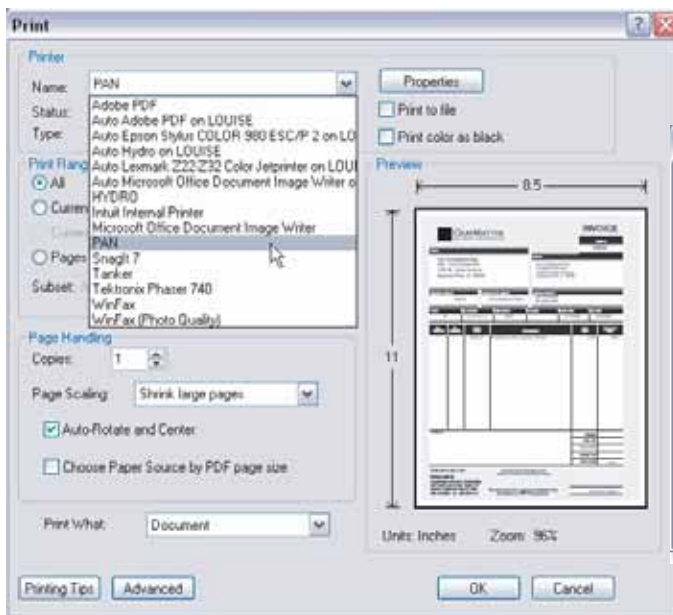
Print

Printer

Name: PAN

Status:

Type:

Adobe PDF
Auto Adobe PDF on LOUISE
Auto Epson Stylus COLOR 980 ESC/P 2 on LO
Auto Hydro on LOUISE
Auto Lexmark Z22-Z32 Color Jetprinter on LOU
Auto Microsoft Office Document Image Writer o
HYDRO
Intuit Internal Printer
Microsoft Office Document Image Writer
PAN
SnagIt 7
Tanker
Tektronix Phaser 740
WinFax
WinFax (Photo Quality)

Properties

Print to file

Print color as black

Print Rang

All

Curren

Pages

Subset:

Preview

8.5

11

INVOICE

Page Handling

Copies: 1

Page Scaling: Shrink large pages

Auto-Rotate and Center

Choose Paper Source by PDF page size

Print What: Document

Units: Inches Zoom: 96%

Printing Tips Advanced

OK Cancel